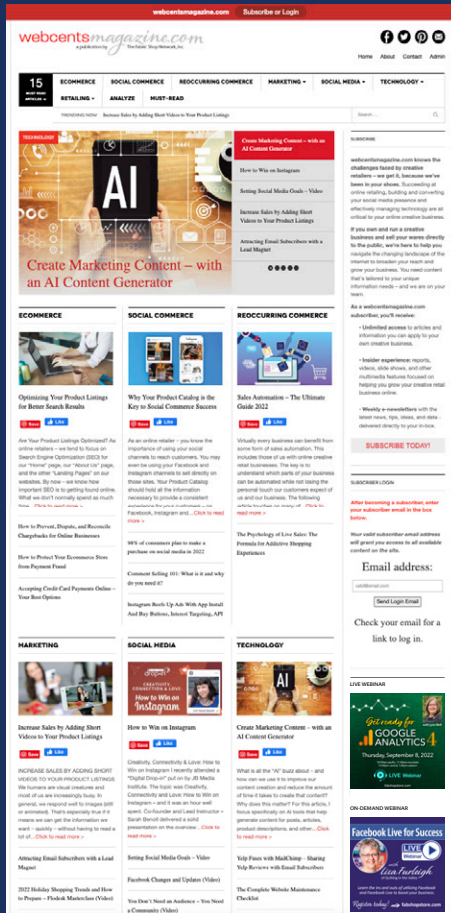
webcentsmagazine.com Subscribe or Login

webcentsmagazine.com
a publication by The Fabric Shop Network, Inc.

Home About Contact Admin

15 MUST READ ARTICLES

ECOMMERCE SOCIAL COMMERCE REOCCURRING COMMERCE MARKETING SOCIAL MEDIA TECHNOLOGY RETAILING ANALYZE MUST-READ

TRENDING NOW Increase Sales by Adding Short Videos to Your Product Listings

TECHNOLOGY

AI

Create Marketing Content – with an AI Content Generator

Create Marketing Content – with an AI Content Generator

How to Win on Instagram

Setting Social Media Goals – Video

Increase Sales by Adding Short Videos to Your Product Listings

Attracting Email Subscribers with a Lead Magnet

SUBSCRIBE

webcentsmagazine.com knows the challenges faced by creative retailers – we get it, because we've been in your shoes. Succeeding at online retailing, building and converting your social media presence and effectively managing technology are all critical to your online creative business.

If you own and run a creative business and sell your wares directly to the public, we're here to help you navigate the changing landscape of the internet to broaden your reach and grow your business. You need content that's tailored to your unique information needs – and we are on your team.

As a webcentsmagazine.com subscriber, you'll receive:

• Unlimited access to articles and information you can apply to your own creative business.

• Insider experience: reports, videos, slide shows, and other multimedia features focused on helping you grow your creative retail business online.

• Weekly e-newsletters with the latest news, tips, ideas, and data delivered directly to your in-box.

SUBSCRIBE TODAY!

SUBSCRIBER LOGIN

After becoming a subscriber, enter your subscriber email in the box below.

Your valid subscriber email address will grant you access to all available content on the site.

Email address:

valid@email.com

Send Login Email

Check your email for a link to log in.

LIVE WEBINAR

Get ready for GOOGLE ANALYTICS 4
Thursday, September 8, 2022
LIVE Webinar

ON-DEMAND WEBINAR

Facebook Live for Success
LIVE Webinar
with Lisa Furlough
fabshopstore.com

ECOMMERCE

Optimizing Your Product Listings for Better Search Results

Save Like

Are Your Product Listings Optimized? As online retailers – we tend to focus on Search Engine Optimization (SEO) for our "Home" page, our "About Us" page, and the other "Landing Pages" on our websites. By now – we know how important SEO is to getting found online. What we don't normally spend as much time ... Click to read more »

How to Prevent, Dispute, and Reconcile Chargebacks for Online Businesses

How to Protect Your Ecommerce Store from Payment Fraud

Accepting Credit Card Payments Online – Your Best Options

SOCIAL COMMERCE

Why Your Product Catalog is the Key to Social Commerce Success

Save Like

As an online retailer – you know the importance of using your social channels to reach customers. You may even be using your Facebook and Instagram formats to sell directly on those sites. Your Product Catalog should hold all the information necessary to provide a consistent experience for your customers on Facebook, Instagram and... Click to read more »

98% of consumers plan to make purchase on social media in 2022

Comment Selling 101: What is it and why do you need it?

Instagram Beefs Up Ads With App Install And Buy Buttons, Interest Targeting, API

REOCCURRING COMMERCE

Sales Automation – The Ultimate Guide 2022

Save Like

Virtually every business can benefit from some form of sales automation. This includes those of us with online creative retail businesses. The key is to understand which parts of your business can be automated while not losing the personal touch our customers expect of us and our business. The following article touches on many of... Click to read more »

The Psychology of Live Sales: The Formula for Addictive Shopping Experiences

MARKETING

Increase Sales by Adding Short Videos to Your Product Listings

Save Like

INCREASE SALES BY ADDING SHORT VIDEOS TO YOUR PRODUCT LISTINGS We humans are visual creatures and most of us are increasingly busy. In general, we respond well to images (still or animated). That's especially true if it means we can get the information we want – quickly – without having to read a lot of... Click to read more »

Attracting Email Subscribers with a Lead Magnet

2022 Holiday Shopping Trends and How to Prepare – Flodesk Masterclass (Video)

SOCIAL MEDIA

How to Win on Instagram

Save Like

Creativity, Connectivity & Love: How to Win on Instagram I recently attended a "Digital Drop-in" put on by Jill Media Institute. The topic was Creativity, Connectivity and Love: How to Win on Instagram – and it was an hour well spent. Co-founder and Lead Instructor – Sarah Benoit delivered a solid presentation on the overview... Click to read more »

Setting Social Media Goals – Video

Facebook Changes and Updates (Video)

You Don't Need an Audience – You Need a Community (Video)

TECHNOLOGY

Create Marketing Content – with an AI Content Generator

Save Like

What is all the "AI" buzz about – and how can we use it to improve our content creation and reduce the amount of time it takes to create that content? Why does this matter? For this article, I focus specifically on AI tools that help generate content for posts, articles, product descriptions, and other... Click to read more »

Yelp Fixes with MailChimp – Sharing Yelp Reviews with Email Subscribers

The Complete Website Maintenance Checklist